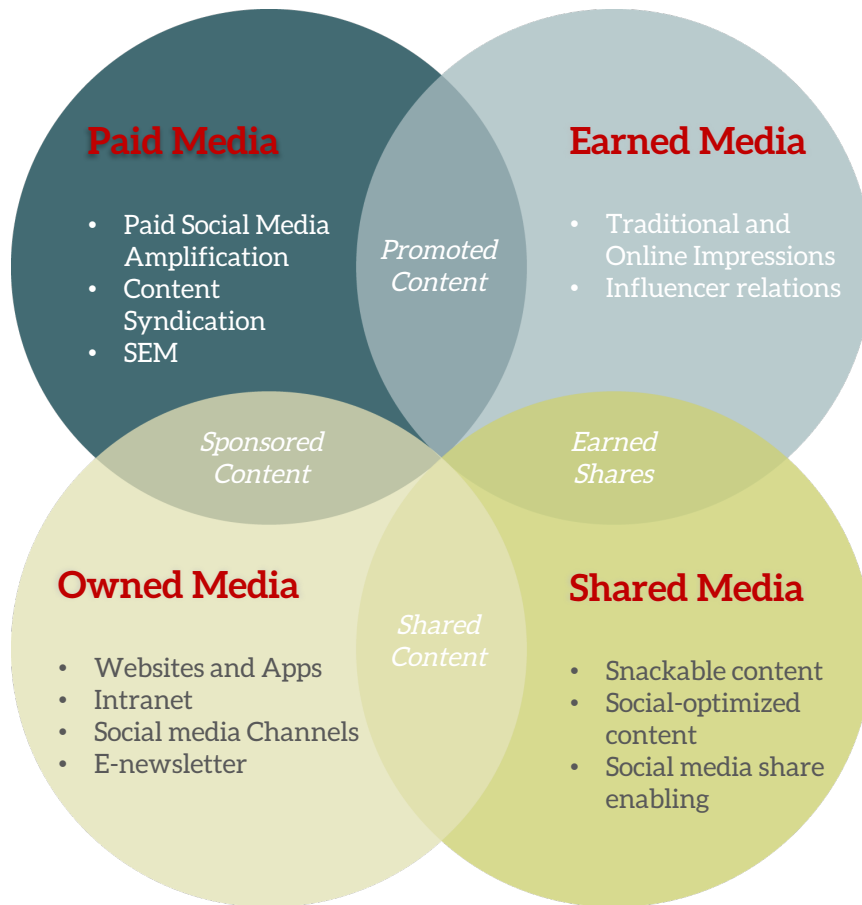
Paid Media

- Paid Social Media Amplification
- Content Syndication
- SEM

Promoted Content

Earned Media

- Traditional and Online Impressions
- Influencer relations

Sponsored Content

Earned Shares

Owned Media

- Websites and Apps
- Intranet
- Social media Channels
- E-newsletter

Shared Content

Shared Media

- Snackable content
- Social-optimized content
- Social media share enabling